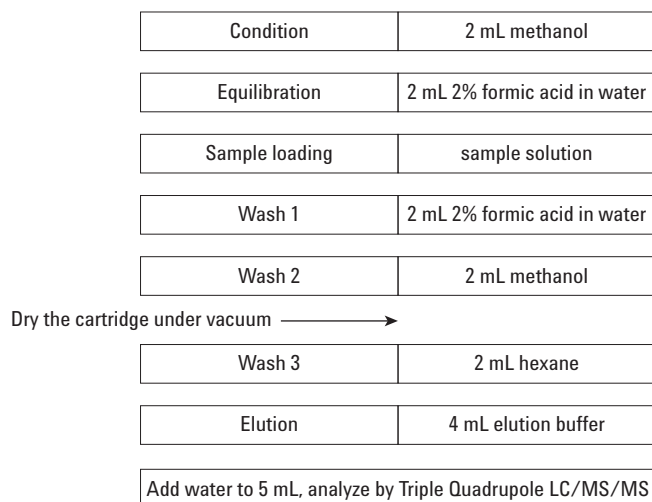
| Condition | 2 mL methanol |
|---|---|

| Equilibration | 2 mL 2% formic acid in water |
|---|---|

| Sample loading | sample solution |
|---|---|

| Wash 1 | 2 mL 2% formic acid in water |
|---|---|

| Wash 2 | 2 mL methanol |
|---|---|

Dry the cartridge under vacuum

| Wash 3 | 2 mL hexane |
|---|---|

| Elution | 4 mL elution buffer |
|---|---|

Add water to 5 mL, analyze by Triple Quadrupole LC/MS/MS